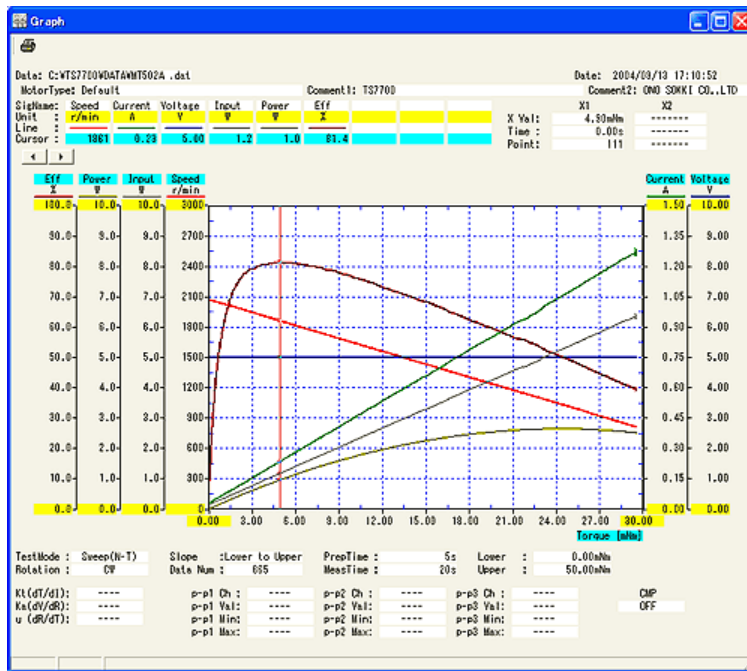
Graph

Data: C:¥TS7700¥DATA¥MT502A .dat
MotorType: Default
Comment1: TS7700
Date: 2004/09/13 17:10:52
Comment2: ONO SOKKI CO.,LTD

| SigName: | Speed | Current | Voltage | Input | Power | Eff |
|---|---|---|---|---|---|---|
| Unit : | r/min | A | V | W | W | % |
| Line : | | | | | | |
| Cursor : | 1861 | 0.23 | 5.00 | 1.2 | 1.0 | 81.4 |

| | X1 | X2 |
|---|---|---|
| X Val: | 4.90mNm | ------- |
| Time : | 0.00s | ------- |
| Point: | 111 | ------- |

Eff % | Power W | Input W | Speed r/min | Current A | Voltage V

100.0 10.0 10.0 3000 1.50 10.00
90.0 9.0 9.0 2700 1.35 9.00
80.0 8.0 8.0 2400 1.20 8.00
70.0 7.0 7.0 2100 1.05 7.00
60.0 6.0 6.0 1800 0.90 6.00
50.0 5.0 5.0 1500 0.75 5.00
40.0 4.0 4.0 1200 0.60 4.00
30.0 3.0 3.0 900 0.45 3.00
20.0 2.0 2.0 600 0.30 2.00
10.0 1.0 1.0 300 0.15 1.00
0.0 0.0 0.0 0 0.00 0.00

0.00 3.00 6.00 9.00 12.00 15.00 18.00 21.00 24.00 27.00 30.00
Torque [mNm]

TestMode : Sweep(N-T)
Rotation : CW
Slope : Lower to Upper
Data Num : 665
PrepTime : 5s
MeasTime : 20s
Lower : 0.00mNm
Upper : 50.00mNm

Kt(dT/dI): ----
Ke(dV/dR): ----
u (dR/dT): ----

p-p1 Ch : ----
p-p1 Val: ----
p-p1 Min: ----
p-p1 Max: ----
p-p2 Ch : ----
p-p2 Val: ----
p-p2 Min: ----
p-p2 Max: ----
p-p3 Ch : ----
p-p3 Val: ----
p-p3 Min: ----
p-p3 Max: ----

CMP
OFF